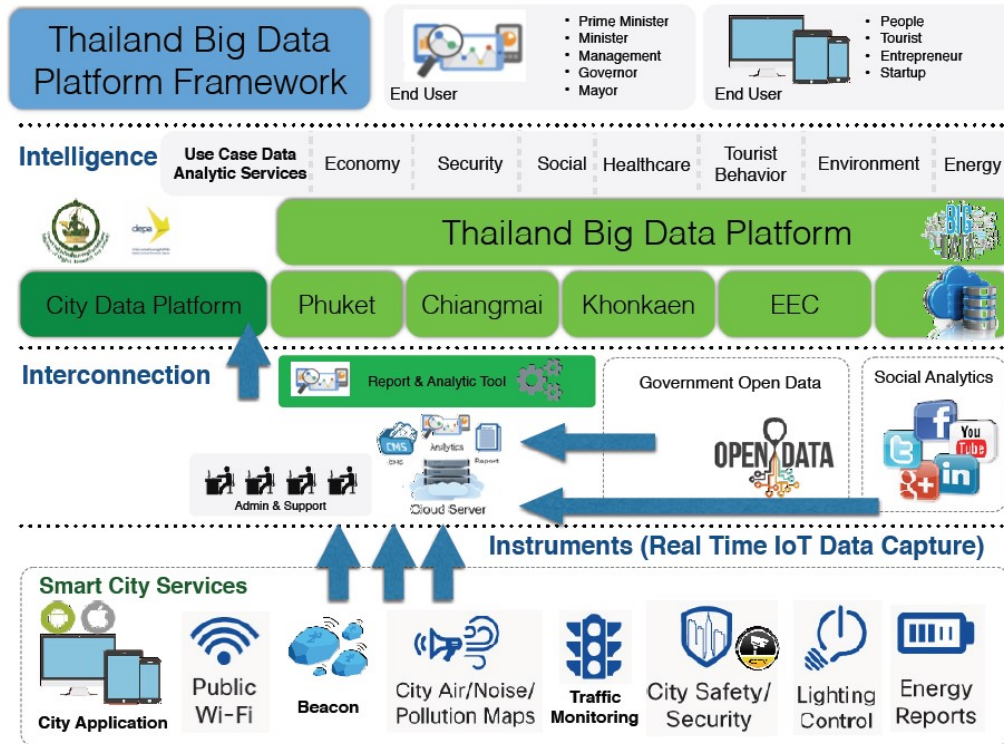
Thailand Big Data Platform Framework

End User
• Prime Minister
• Minister
• Management
• Governor
• Mayor

End User
• People
• Tourist
• Entrepreneur
• Startup

Intelligence

Use Case Data Analytic Services | Economy | Security | Social | Healthcare | Tourist Behavior | Environment | Energy

depa

Thailand Big Data Platform

City Data Platform | Phuket | Chiangmai | Khonkaen | EEC

Interconnection

Report & Analytic Tool

Government Open Data

OPEN DATA

Social Analytics

CMS
Analytics
Report

Admin & Support

Cloud Server

Instruments (Real Time IoT Data Capture)

Smart City Services

City Application

Public Wi-Fi

Beacon

City Air/Noise/ Pollution Maps

Traffic Monitoring

City Safety/ Security

Lighting Control

Energy Reports